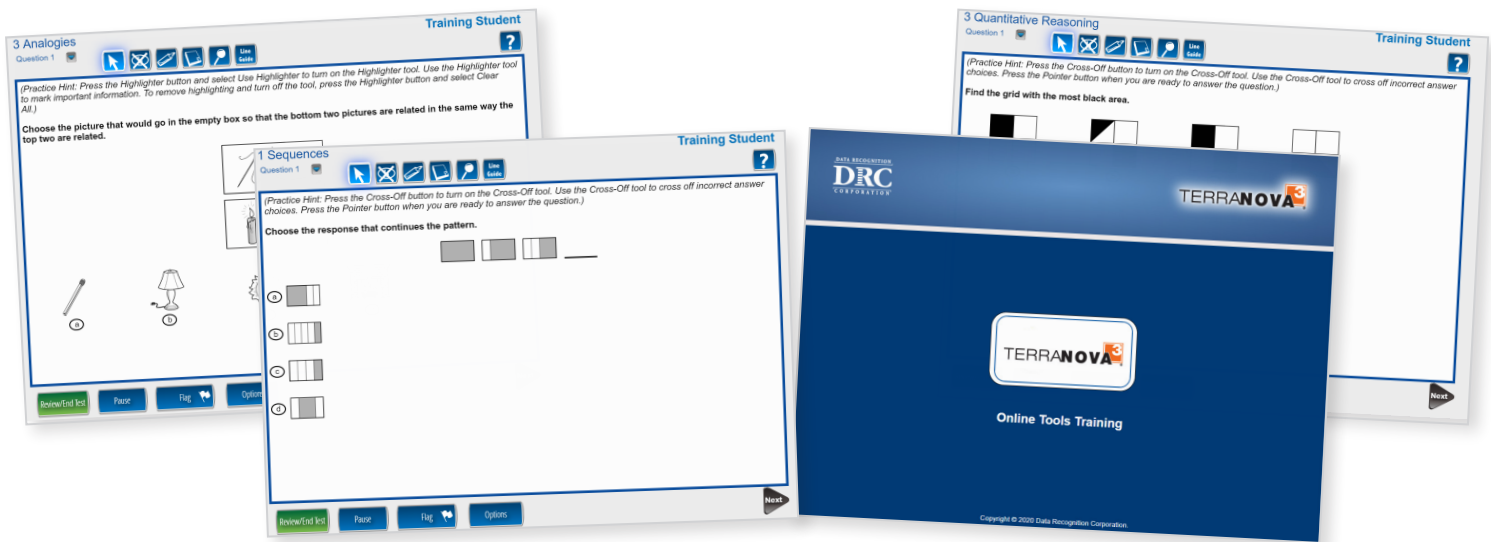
3 Analogies
Question 1
Line Guide
Training Student
?

(Practice Hint: Press the Highlighter button and select Use Highlighter to turn on the Highlighter tool. Use the Highlighter tool to mark important information. To remove highlighting and turn off the tool, press the Highlighter button and select Clear All.)

Choose the picture that would go in the empty box so that the bottom two pictures are related in the same way the top two are related.

a
b

Review/End Test
Pause
Flag
Options

1 Sequences
Question 1
Line Guide
Training Student
?

(Practice Hint: Press the Cross-Off button to turn on the Cross-Off tool. Use the Cross-Off tool to cross off incorrect answer choices. Press the Pointer button when you are ready to answer the question.)

Choose the response that continues the pattern.

a
b
c
d

Review/End Test
Pause
Flag
Options
Next

3 Quantitative Reasoning
Question 1
Line Guide
Training Student
?

(Practice Hint: Press the Cross-Off button to turn on the Cross-Off tool. Use the Cross-Off tool to cross off incorrect answer choices. Press the Pointer button when you are ready to answer the question.)

Find the grid with the most black area.

Next

DATA RECOGNITION
DRC
CORPORATION

TERRANOVA 3

TERRANOVA 3

Online Tools Training

Copyright © 2020 Data Recognition Corporation.